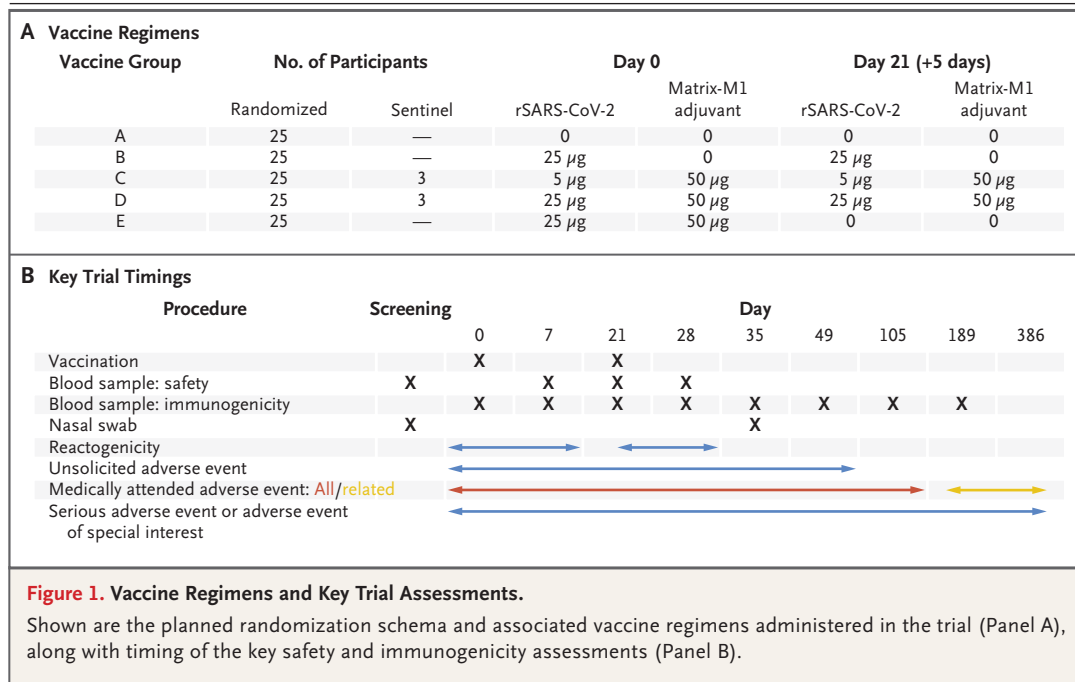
A Vaccine Regimens

| Vaccine Group | No. of Participants: Randomized | No. of Participants: Sentinel | Day 0: rSARS-CoV-2 | Day 0: Matrix-M1 adjuvant | Day 21 (+5 days): rSARS-CoV-2 | Day 21 (+5 days): Matrix-M1 adjuvant |
|---|---|---|---|---|---|---|
| A | 25 | — | 0 | 0 | 0 | 0 |
| B | 25 | — | 25 μg | 0 | 25 μg | 0 |
| C | 25 | 3 | 5 μg | 50 μg | 5 μg | 50 μg |
| D | 25 | 3 | 25 μg | 50 μg | 25 μg | 50 μg |
| E | 25 | — | 25 μg | 50 μg | 0 | 0 |

B Key Trial Timings

| Procedure | Screening | Day 0 | 7 | 21 | 28 | 35 | 49 | 105 | 189 | 386 |
|---|---|---|---|---|---|---|---|---|---|---|
| Vaccination | | X | | X | | | | | | |
| Blood sample: safety | X | | X | X | X | | | | | |
| Blood sample: immunogenicity | | X | X | X | X | X | X | X | X | |
| Nasal swab | X | | | | | X | | | | |
| Reactogenicity | | | | | | | | | | |
| Unsolicited adverse event | | | | | | | | | | |
| Medically attended adverse event: All/related | | | | | | | | | | |
| Serious adverse event or adverse event of special interest | | | | | | | | | | |

Figure 1. Vaccine Regimens and Key Trial Assessments.
Shown are the planned randomization schema and associated vaccine regimens administered in the trial (Panel A), along with timing of the key safety and immunogenicity assessments (Panel B).